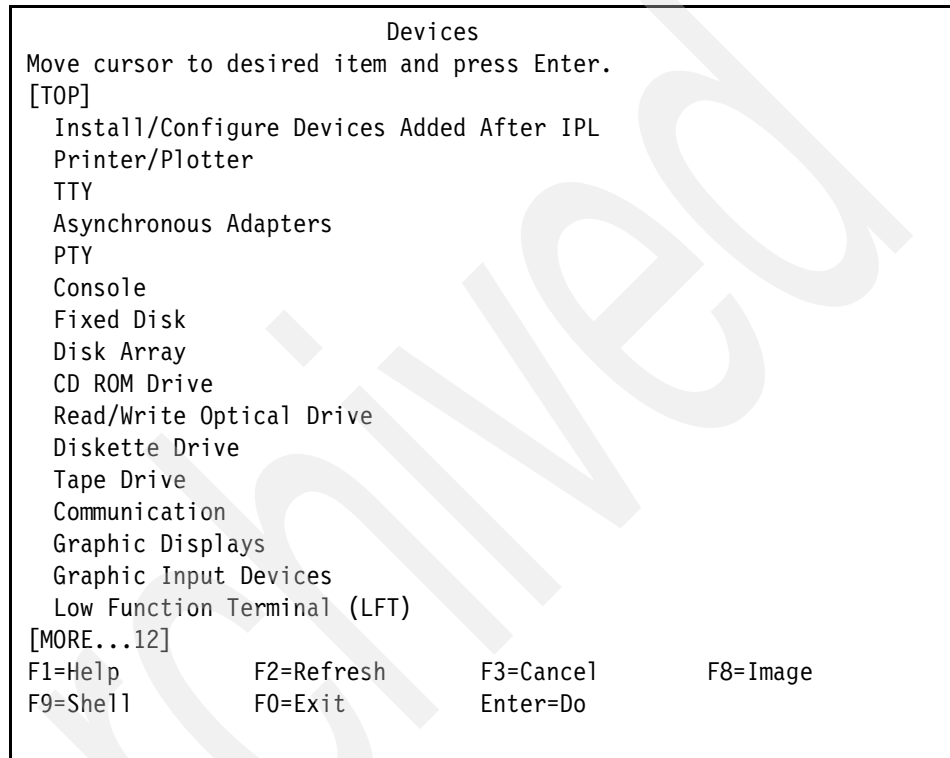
Devices

Move cursor to desired item and press Enter.

[TOP]
Install/Configure Devices Added After IPL
Printer/Plotter
TTY
Asynchronous Adapters
PTY
Console
Fixed Disk
Disk Array
CD ROM Drive
Read/Write Optical Drive
Diskette Drive
Tape Drive
Communication
Graphic Displays
Graphic Input Devices
Low Function Terminal (LFT)
[MORE...12]

| | | | |
|---|---|---|---|
| F1=Help | F2=Refresh | F3=Cancel | F8=Image |
| F9=Shell | F0=Exit | Enter=Do | |

Archived